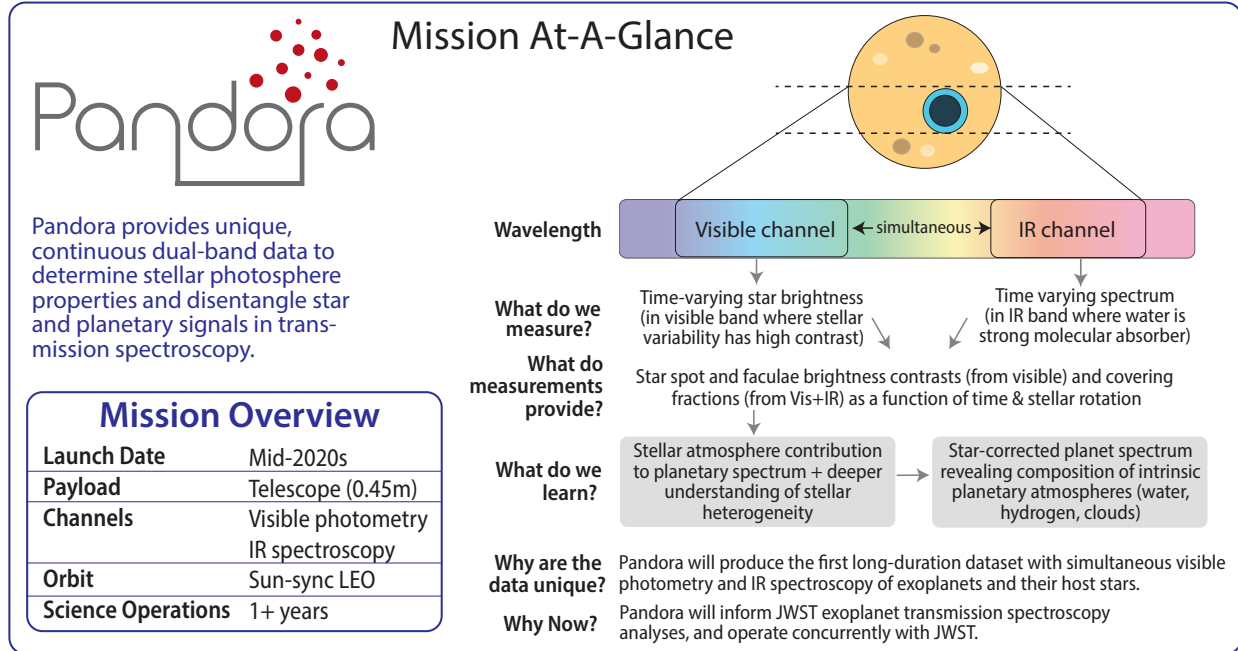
Pandora

Mission At-A-Glance

Pandora provides unique, continuous dual-band data to determine stellar photosphere properties and disentangle star and planetary signals in transmission spectroscopy.

Mission Overview

| Launch Date | Mid-2020s |
|---|---|
| Payload | Telescope (0.45m) |
| Channels | Visible photometry IR spectroscopy |
| Orbit | Sun-sync LEO |
| Science Operations | 1+ years |

Wavelength

Visible channel

simultaneous

IR channel

What do we measure?

Time-varying star brightness (in visible band where stellar variability has high contrast)

Time varying spectrum (in IR band where water is strong molecular absorber)

What do measurements provide?

Star spot and faculae brightness contrasts (from visible) and covering fractions (from Vis+IR) as a function of time & stellar rotation

What do we learn?

Stellar atmosphere contribution to planetary spectrum + deeper understanding of stellar heterogeneity

Star-corrected planet spectrum revealing composition of intrinsic planetary atmospheres (water, hydrogen, clouds)

Why are the data unique?

Pandora will produce the first long-duration dataset with simultaneous visible photometry and IR spectroscopy of exoplanets and their host stars.

Why Now?

Pandora will inform JWST exoplanet transmission spectroscopy analyses, and operate concurrently with JWST.